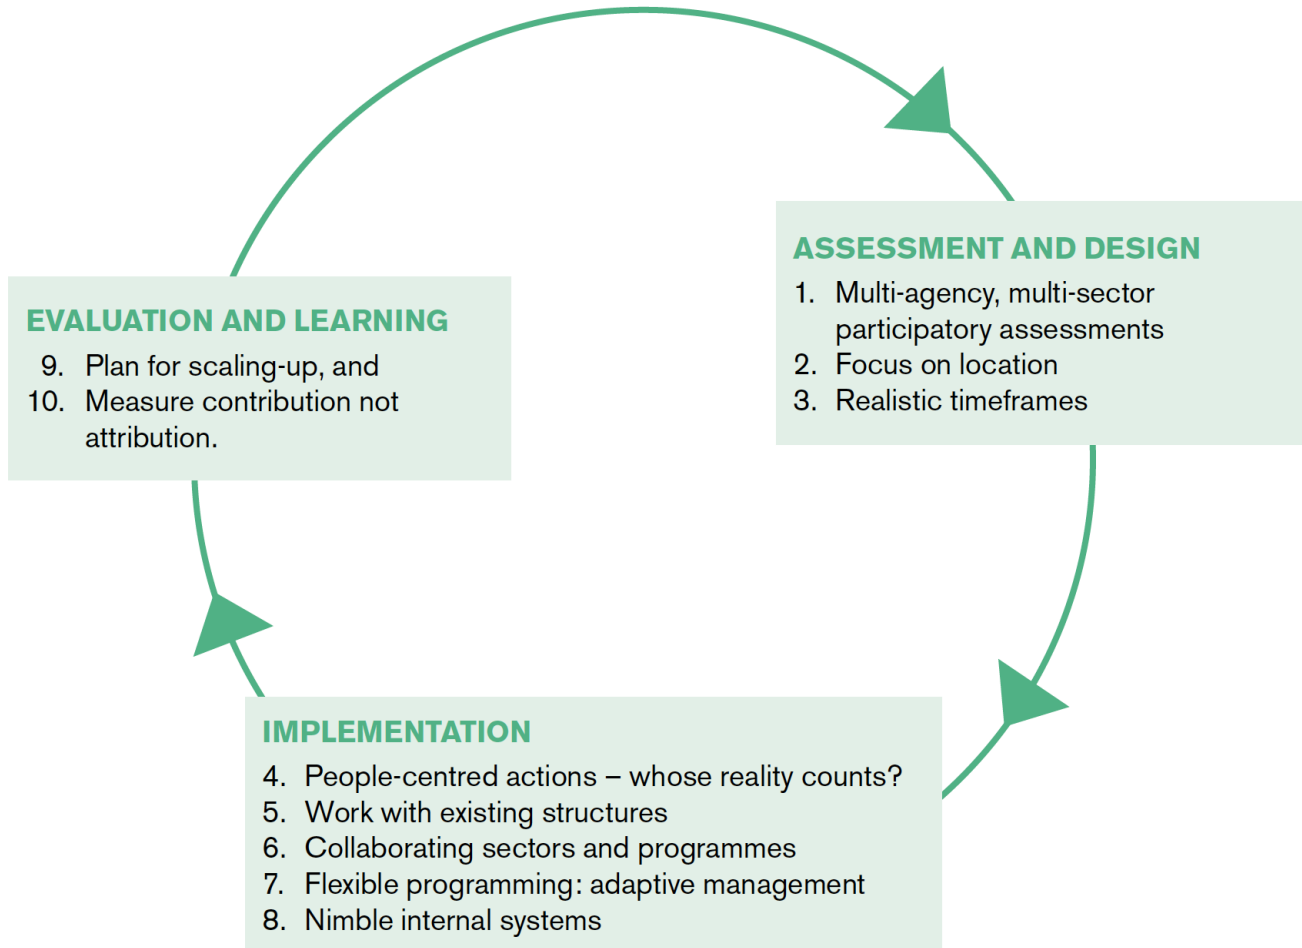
ASSESSMENT AND DESIGN
1. Multi-agency, multi-sector participatory assessments
2. Focus on location
3. Realistic timeframes

IMPLEMENTATION
4. People-centred actions – whose reality counts?
5. Work with existing structures
6. Collaborating sectors and programmes
7. Flexible programming: adaptive management
8. Nimble internal systems

EVALUATION AND LEARNING
9. Plan for scaling-up, and
10. Measure contribution not attribution.